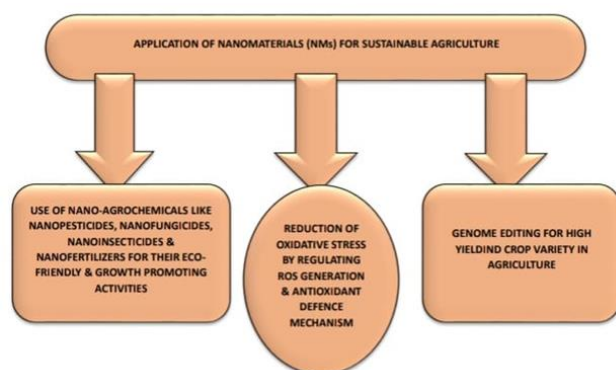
APPLICATION OF NANOMATERIALS (NMs) FOR SUSTAINABLE AGRICULTURE

USE OF NANO-AGROCHEMICALS LIKE NANOPESTICIDES, NANOFUNGICIDES, NANOINSECTICIDES & NANOFERTILIZERS FOR THEIR ECO-FRIENDLY & GROWTH PROMOTING ACTIVITIES

REDUCTION OF OXIDATIVE STRESS BY REGULATING ROS GENERATION & ANTIOXIDANT DEFENCE MECHANISM

GENOME EDITING FOR HIGH YIELDIND CROP VARIETY IN AGRICULTURE